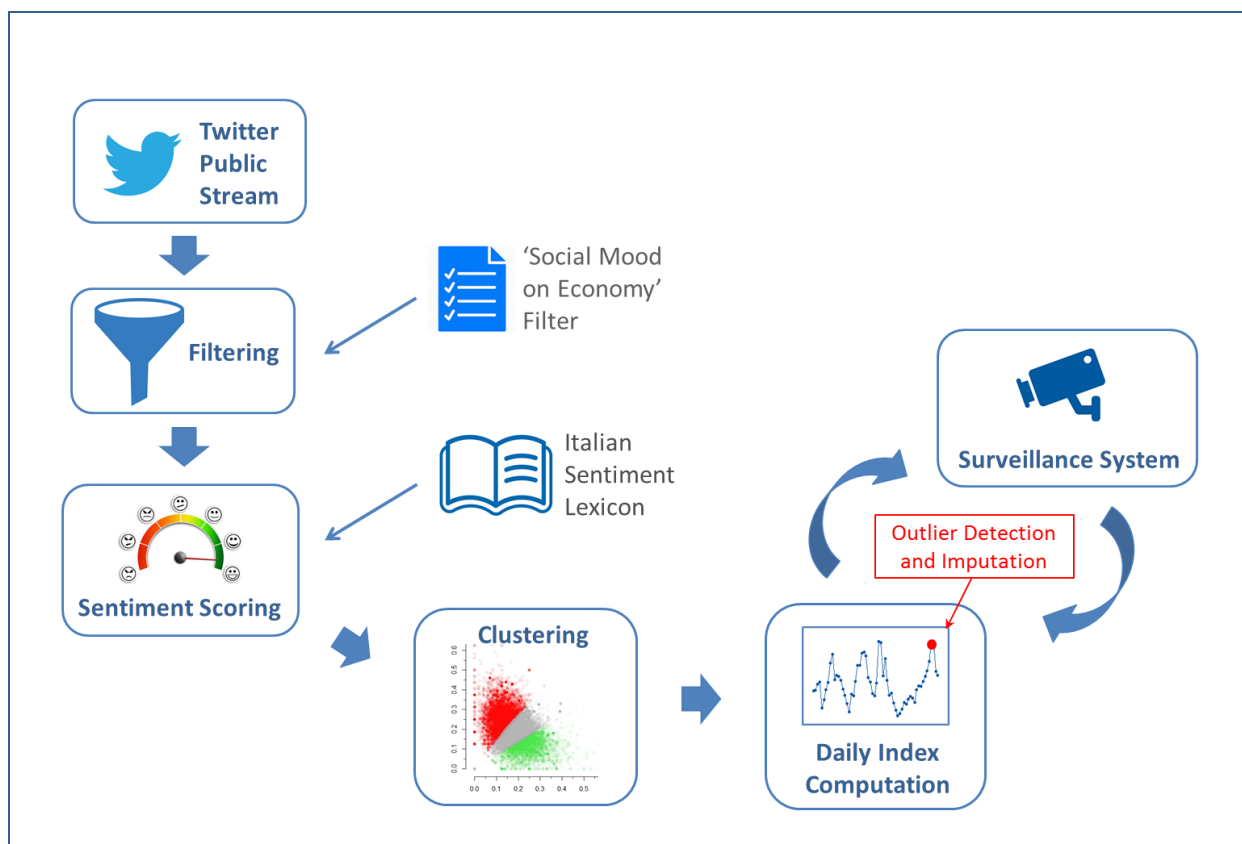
Twitter Public Stream

Filtering

'Social Mood on Economy' Filter

Italian Sentiment Lexicon

Sentiment Scoring

Clustering

0.6
0.5
0.4
0.3
0.2
0.1
0.0

0.0 0.1 0.2 0.3 0.4 0.5

Surveillance System

Outlier Detection and Imputation

Daily Index Computation